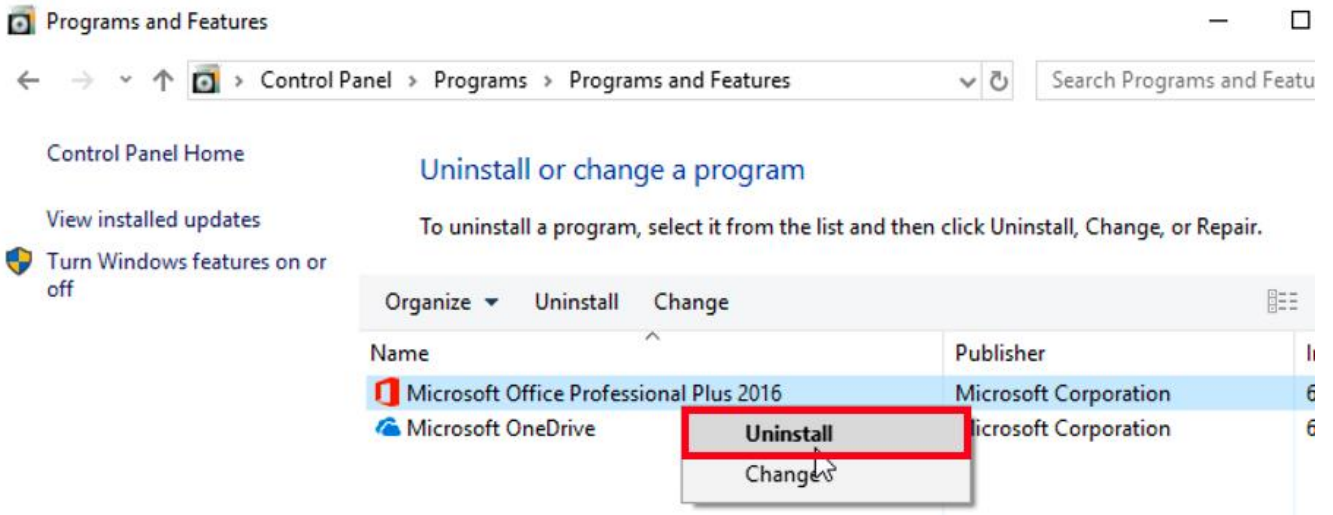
Programs and Features

Control Panel › Programs › Programs and Features

Search Programs and Featu

Control Panel Home

View installed updates

Turn Windows features on or off

Uninstall or change a program

To uninstall a program, select it from the list and then click Uninstall, Change, or Repair.

Organize ▾ Uninstall Change

| Name | Publisher | I |
|---|---|---|
| Microsoft Office Professional Plus 2016 | Microsoft Corporation | 6 |
| Microsoft OneDrive | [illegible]icrosoft Corporation | 6 |

Uninstall

Change